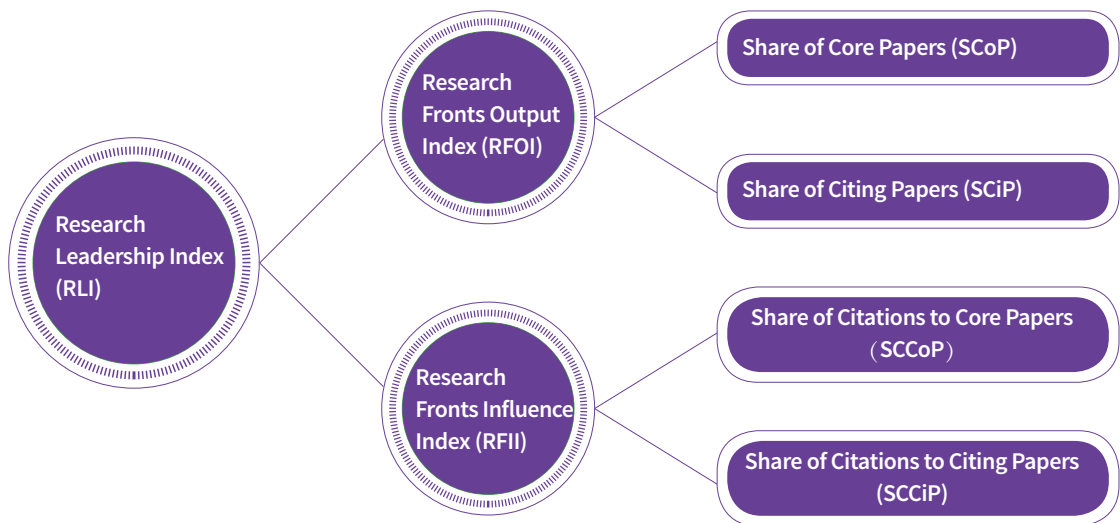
Research Leadership Index (RLI)

Research Fronts Output Index (RFOI)

Share of Core Papers (SCoP)

Share of Citing Papers (SCiP)

Research Fronts Influence Index (RFII)

Share of Citations to Core Papers （SCCoP）

Share of Citations to Citing Papers (SCCiP)